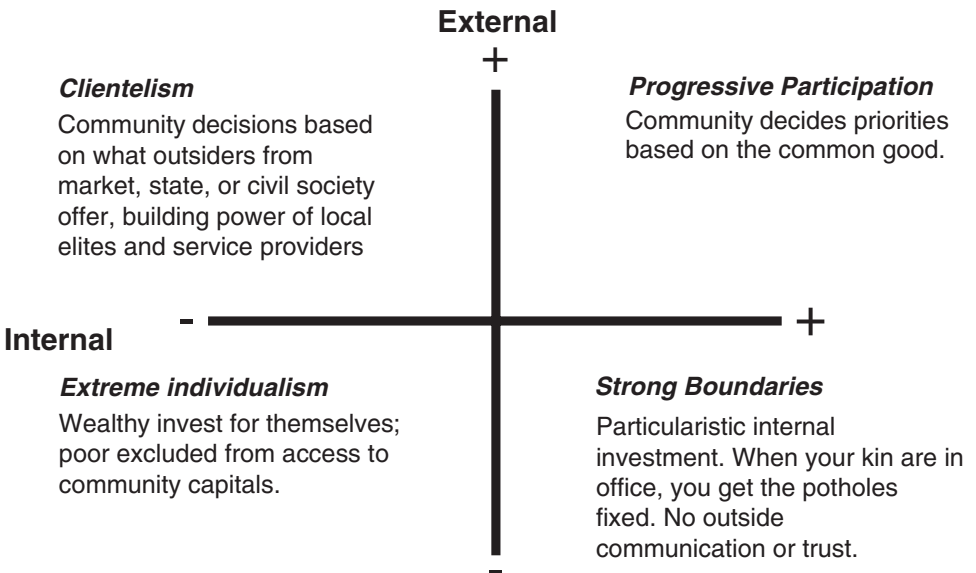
External

+

*Clientelism*

Community decisions based on what outsiders from market, state, or civil society offer, building power of local elites and service providers

*Progressive Participation*

Community decides priorities based on the common good.

-

+

Internal

*Extreme individualism*

Wealthy invest for themselves; poor excluded from access to community capitals.

*Strong Boundaries*

Particularistic internal investment. When your kin are in office, you get the potholes fixed. No outside communication or trust.

-